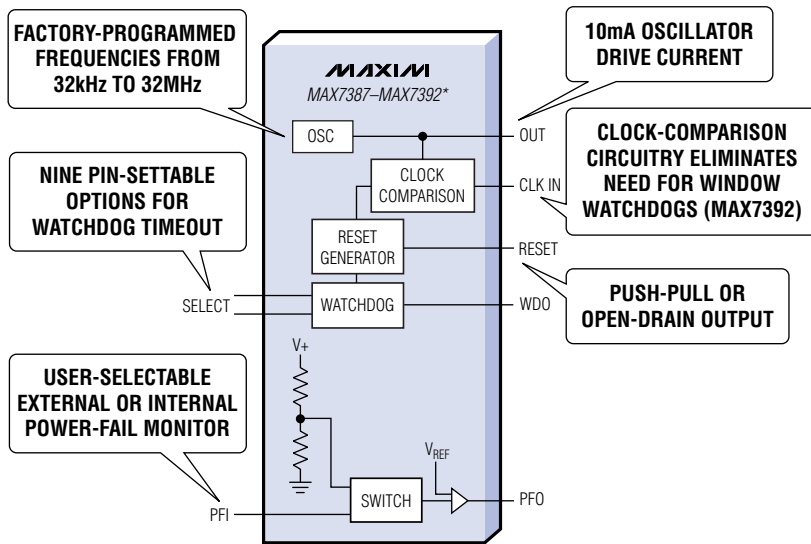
FACTORY-PROGRAMMED FREQUENCIES FROM 32kHz TO 32MHz

10mA OSCILLATOR DRIVE CURRENT

MAXIM
MAX7387–MAX7392*

OSC

OUT

CLOCK COMPARISON

CLOCK-COMPARISON CIRCUITRY ELIMINATES NEED FOR WINDOW WATCHDOGS (MAX7392)

NINE PIN-SETTABLE OPTIONS FOR WATCHDOG TIMEOUT

CLK IN

RESET GENERATOR

RESET

SELECT

WATCHDOG

WDO

PUSH-PULL OR OPEN-DRAIN OUTPUT

V+

USER-SELECTABLE EXTERNAL OR INTERNAL POWER-FAIL MONITOR

$V_{REF}$

PFI

SWITCH

PFO